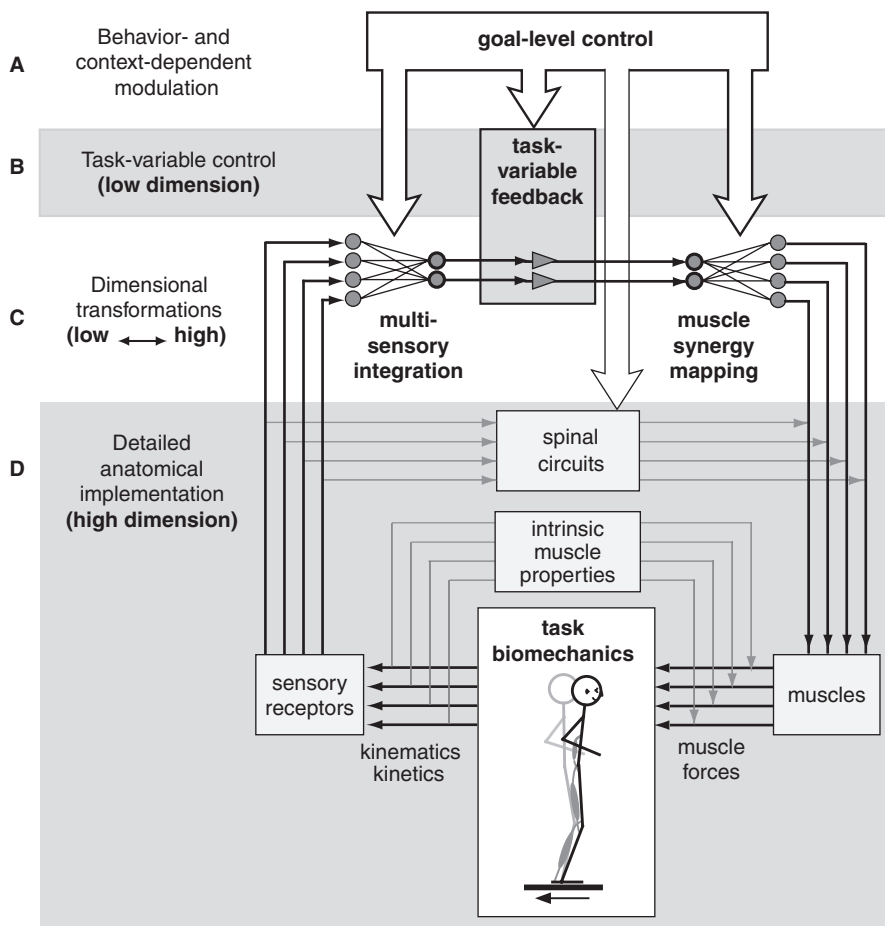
A

Behavior- and context-dependent modulation

goal-level control

B

Task-variable control **(low dimension)**

task-variable feedback

C

Dimensional transformations (low $\longleftrightarrow$ high)

multi-sensory integration

muscle synergy mapping

D

Detailed anatomical implementation **(high dimension)**

spinal circuits

intrinsic muscle properties

task biomechanics

sensory receptors

muscles

kinematics kinetics

muscle forces